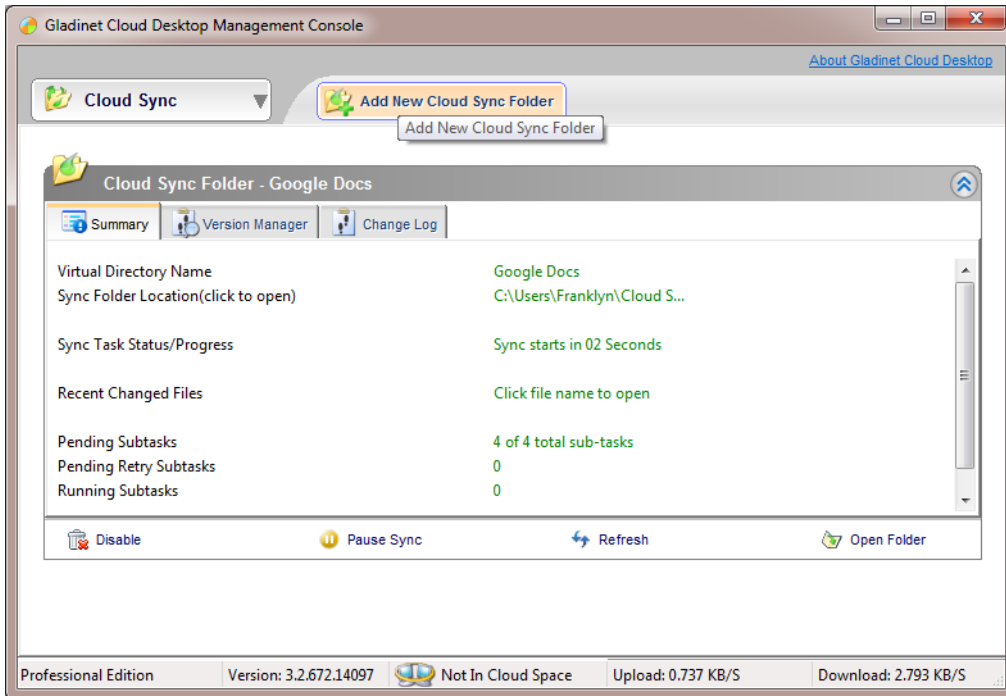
Gladinet Cloud Desktop Management Console

About Gladinet Cloud Desktop

Cloud Sync

Add New Cloud Sync Folder

Add New Cloud Sync Folder

Cloud Sync Folder - Google Docs

Summary | Version Manager | Change Log

| | |
|---|---|
| Virtual Directory Name | Google Docs |
| Sync Folder Location(click to open) | C:\Users\Franklyn\Cloud S... |
| Sync Task Status/Progress | Sync starts in 02 Seconds |
| Recent Changed Files | Click file name to open |
| Pending Subtasks | 4 of 4 total sub-tasks |
| Pending Retry Subtasks | 0 |
| Running Subtasks | 0 |

Disable Pause Sync Refresh Open Folder

Professional Edition | Version: 3.2.672.14097 | Not In Cloud Space | Upload: 0.737 KB/S | Download: 2.793 KB/S